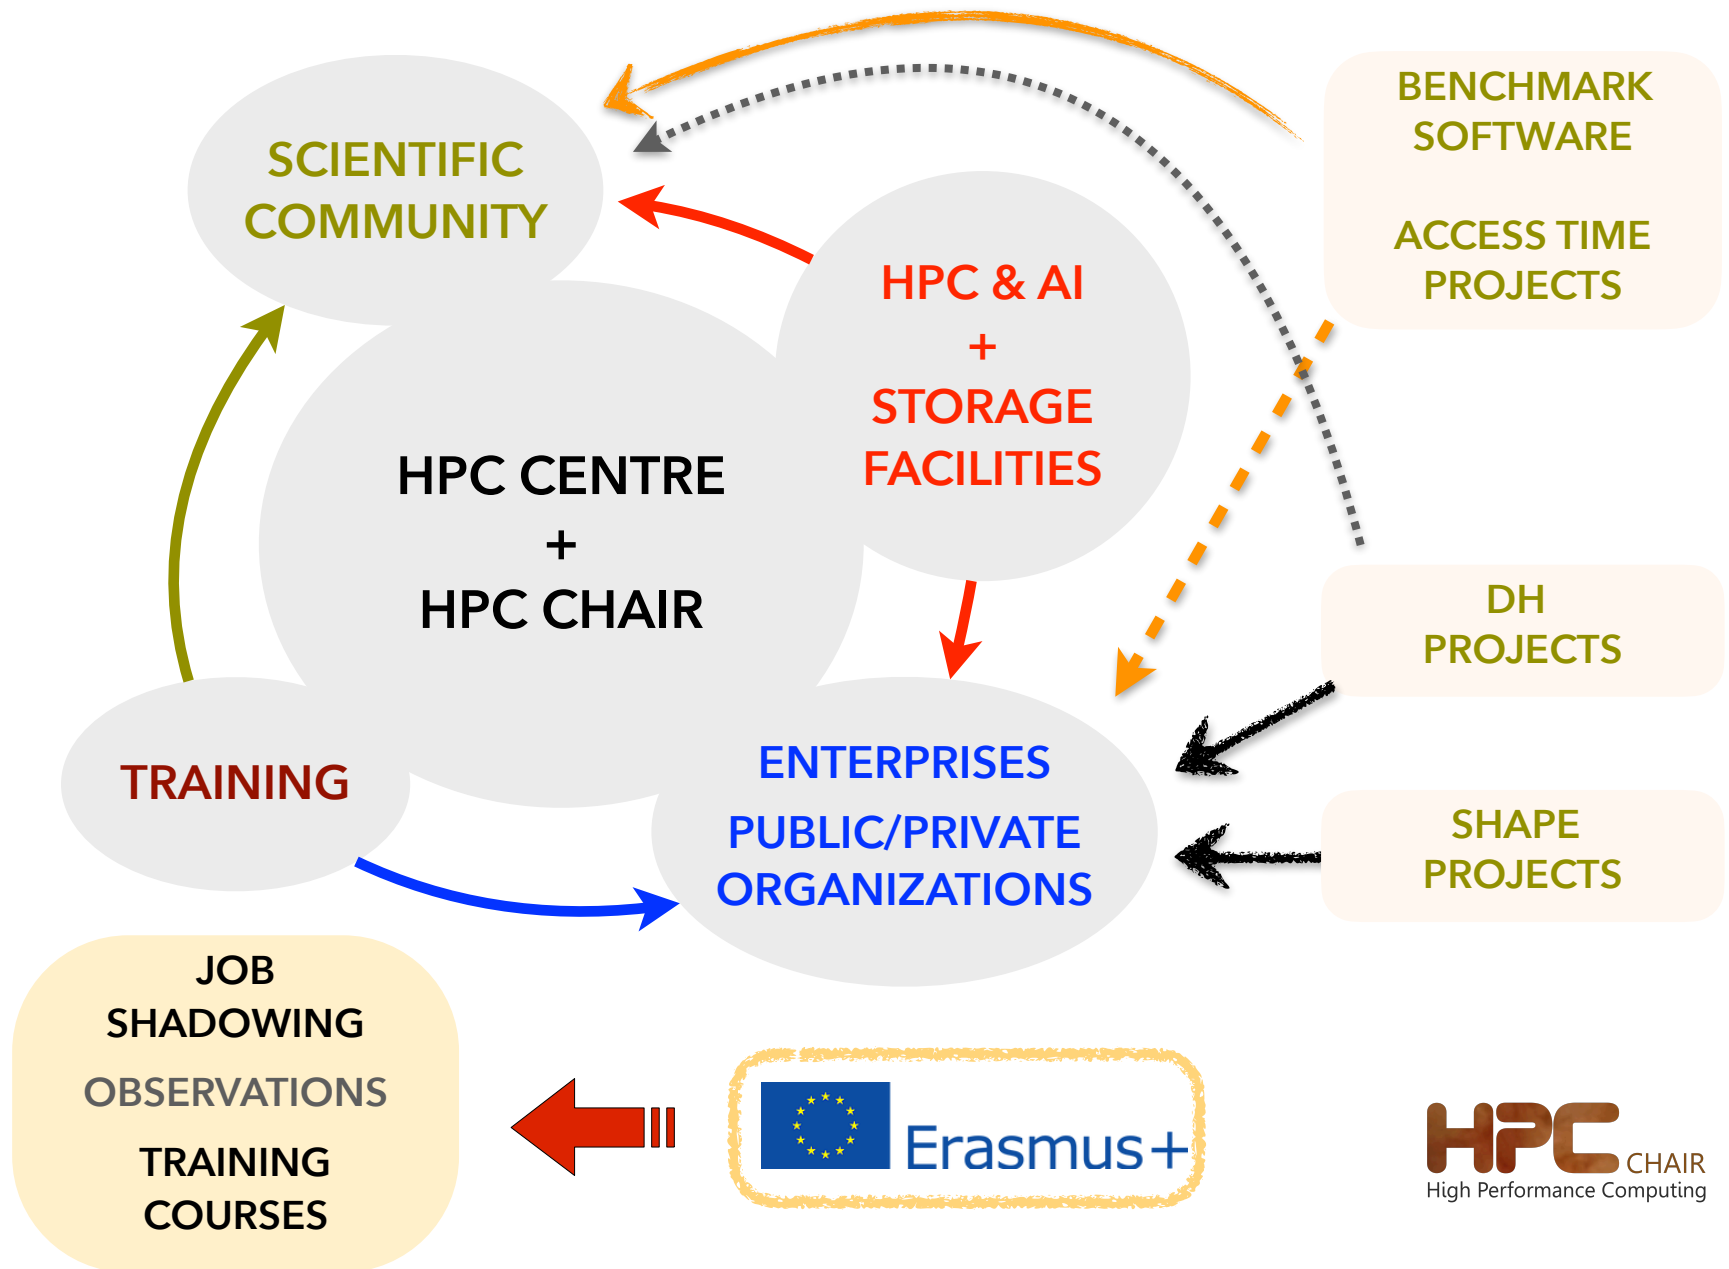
SCIENTIFIC COMMUNITY

BENCHMARK SOFTWARE

ACCESS TIME PROJECTS

HPC & AI
+
STORAGE FACILITIES

HPC CENTRE
+
HPC CHAIR

DH PROJECTS

TRAINING

ENTERPRISES

PUBLIC/PRIVATE ORGANIZATIONS

SHAPE PROJECTS

JOB SHADOWING

OBSERVATIONS

TRAINING COURSES

Erasmus+

HPC CHAIR
High Performance Computing